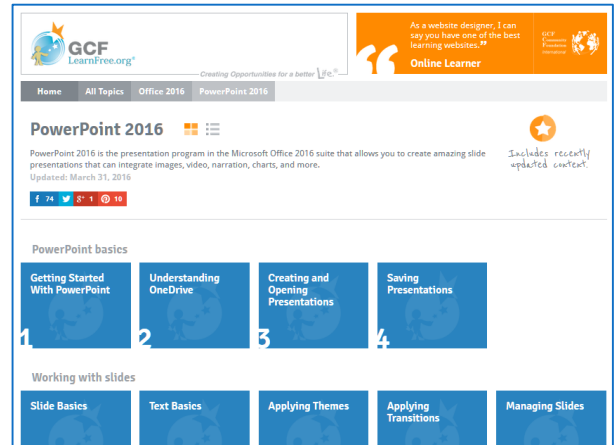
GCF LearnFree.org®

Creating Opportunities for a better Life.®

As a website designer, I can say you have one of the best learning websites.”

Online Learner

GCF Community Foundation International

Home | All Topics | Office 2016 | PowerPoint 2016

PowerPoint 2016

Includes recently updated content.

PowerPoint 2016 is the presentation program in the Microsoft Office 2016 suite that allows you to create amazing slide presentations that can integrate images, video, narration, charts, and more.

Updated: March 31, 2016

f 74 | g+ 1 | 10

PowerPoint basics

Getting Started With PowerPoint 1

Understanding OneDrive 2

Creating and Opening Presentations 3

Saving Presentations 4

Working with slides

Slide Basics

Text Basics

Applying Themes

Applying Transitions

Managing Slides